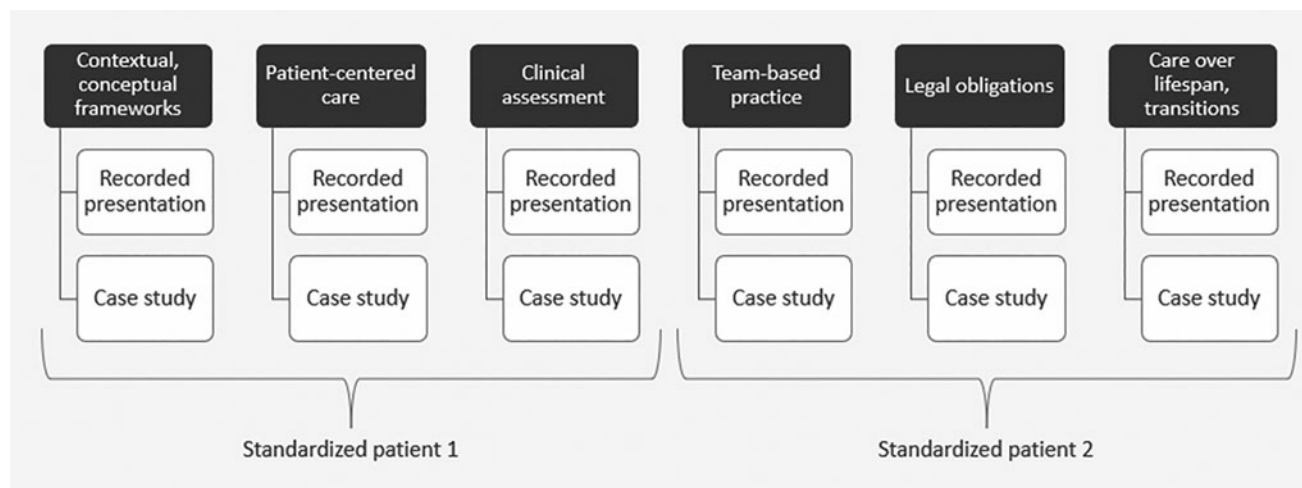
Contextual, conceptual frameworks

Recorded presentation

Case study

Patient-centered care

Recorded presentation

Case study

Clinical assessment

Recorded presentation

Case study

Team-based practice

Recorded presentation

Case study

Legal obligations

Recorded presentation

Case study

Care over lifespan, transitions

Recorded presentation

Case study

Standardized patient 1

Standardized patient 2